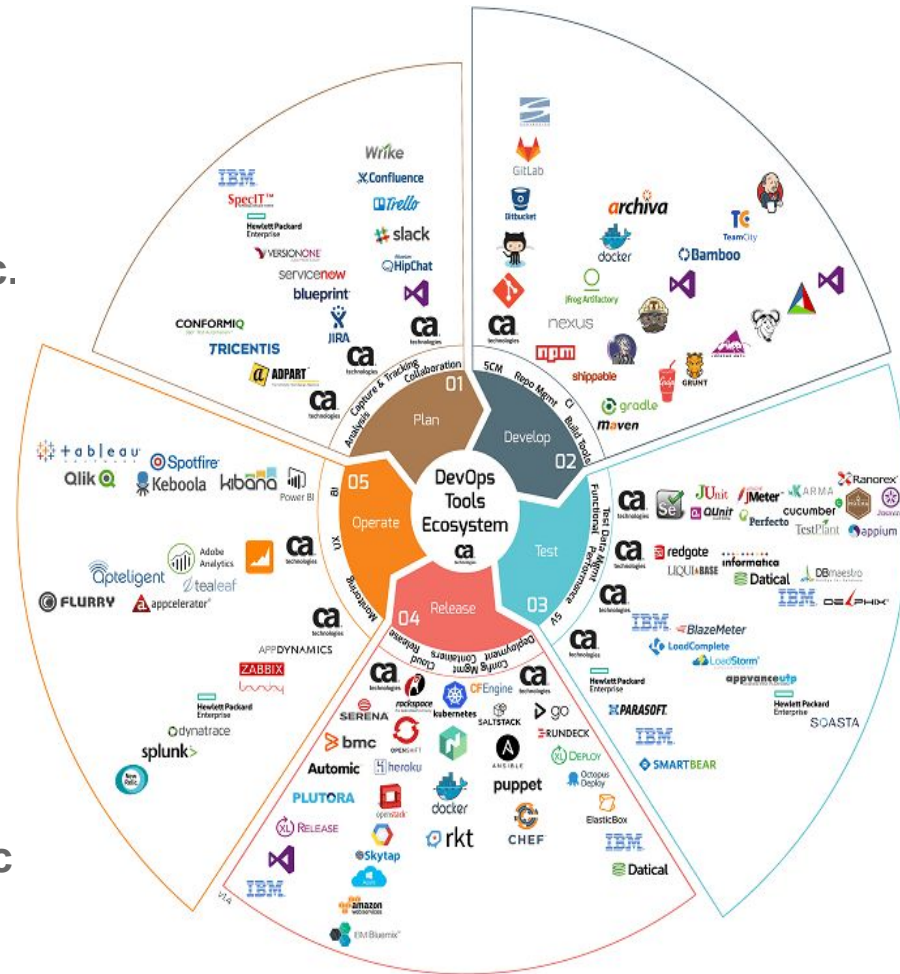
c.

c

DevOps Tools Ecosystem

ca

01 Plan

Capture & Tracking
Collaboration
Analysis

IBM
SpecIT
Hewlett Packard Enterprise
VERSIONONE
servicenow
blueprint
CONFORMIQ
TRICENTIS
ADPART
Wrike
Confluence
Trello
slack
HipChat
JIRA
ca technologies
ca technologies
ca technologies

02 Develop

SCM
Repo Mgmt
CI
Build Tools

GitLab
Bitbucket
ca technologies
archiva
docker
JFrog Artifactory
nexus
npm
shippable
gradle
Maven
TeamCity
Bamboo
GRUNT

03 Test

Functional
Test Data Mgmt
Performance
SV

ca technologies
Se
JUnit
QUnit
JMeter
KARMA
Perfecto
Ranorex
cucumber
TestPlant
appium
ca technologies
redgate
LIQUIBASE
informatica
Datical
DBmaestro
IBM
DELPHIX
ca technologies
IBM
BlazeMeter
LoadComplete
LoadStorm
appvance
Hewlett Packard Enterprise
Hewlett Packard Enterprise
PARASOFT
IBM
SOASTA
SMARTBEAR

04 Release

Deployment
Config Mgmt
Containers
Cloud
Release

ca technologies
SERENA
rackspace
kubernetes
CFEngine
SALTSTACK
go
ca technologies
bmc
OPENSHIFT
RUNDECK
DEPLOY
Automic
heroku
ANSIBLE
puppet
Octopus Deploy
PLUTORA
openstack
docker
ElasticBox
XL RELEASE
rkt
CHEF
IBM
Skytap
Datical
IBM
amazon web services
IBM Bluemix
V14

05 Operate

BI
Monitoring
UX

tableau
Spotfire
Qlik
Keboola
kibana
Power BI
Adobe Analytics
ca technologies
Opteligent
tealeaf
FLURRY
appcelerator
ca technologies
APPDYNAMICS
ZABBIX
Hewlett Packard Enterprise
dynatrace
splunk>
New Relic